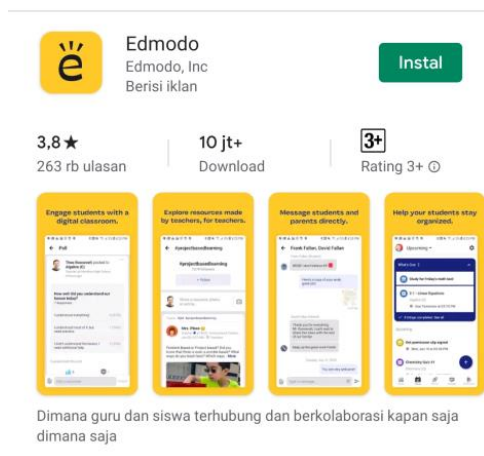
Edmodo
Edmodo, Inc
Berisi iklan

Instal

3,8★
263 rb ulasan

10 jt+
Download

3+
Rating 3+ ⓘ

Engage students with a digital classroom.

Explore resources made by teachers, for teachers.

Message students and parents directly.

Help your students stay organized.

Dimana guru dan siswa terhubung dan berkolaborasi kapan saja dimana saja